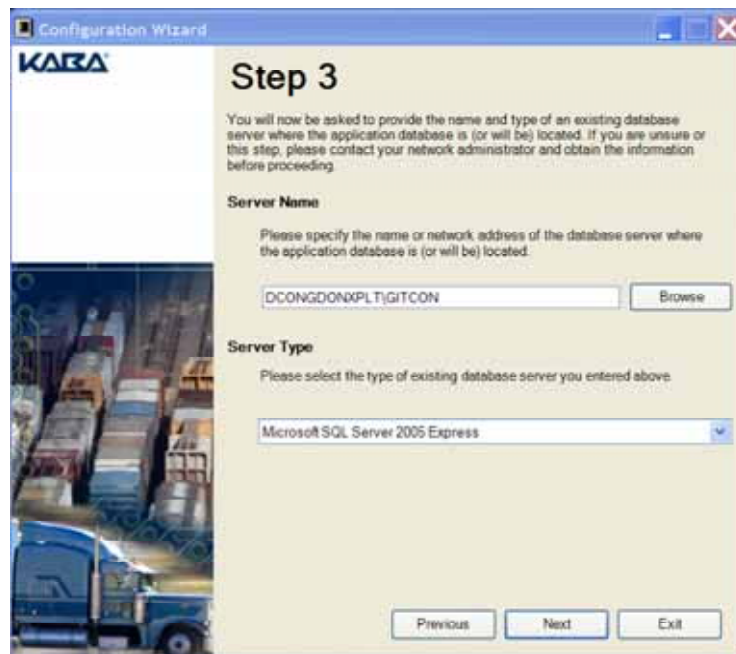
Configuration Wizard

KABA

Step 3

You will now be asked to provide the name and type of an existing database server where the application database is (or will be) located. If you are unsure or this step, please contact your network administrator and obtain the information before proceeding.

Server Name

Please specify the name or network address of the database server where the application database is (or will be) located.

DCONGDONXPLT\GITCON

Browse

Server Type

Please select the type of existing database server you entered above.

Microsoft SQL Server 2005 Express

Previous

Next

Exit